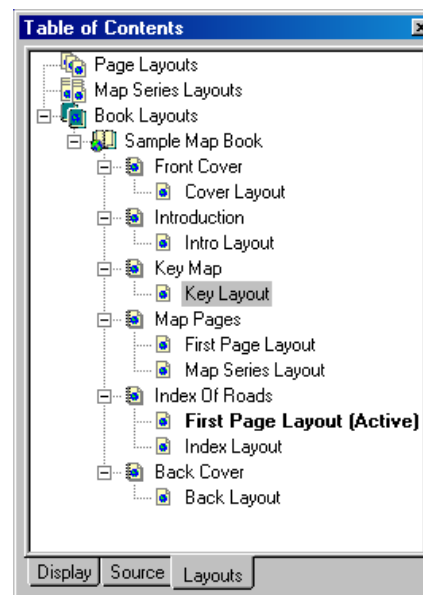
Table of Contents

Page Layouts
Map Series Layouts
Book Layouts
Sample Map Book
Front Cover
Cover Layout
Introduction
Intro Layout
Key Map
Key Layout
Map Pages
First Page Layout
Map Series Layout
Index Of Roads
**First Page Layout (Active)**
Index Layout
Back Cover
Back Layout

Display | Source | Layouts